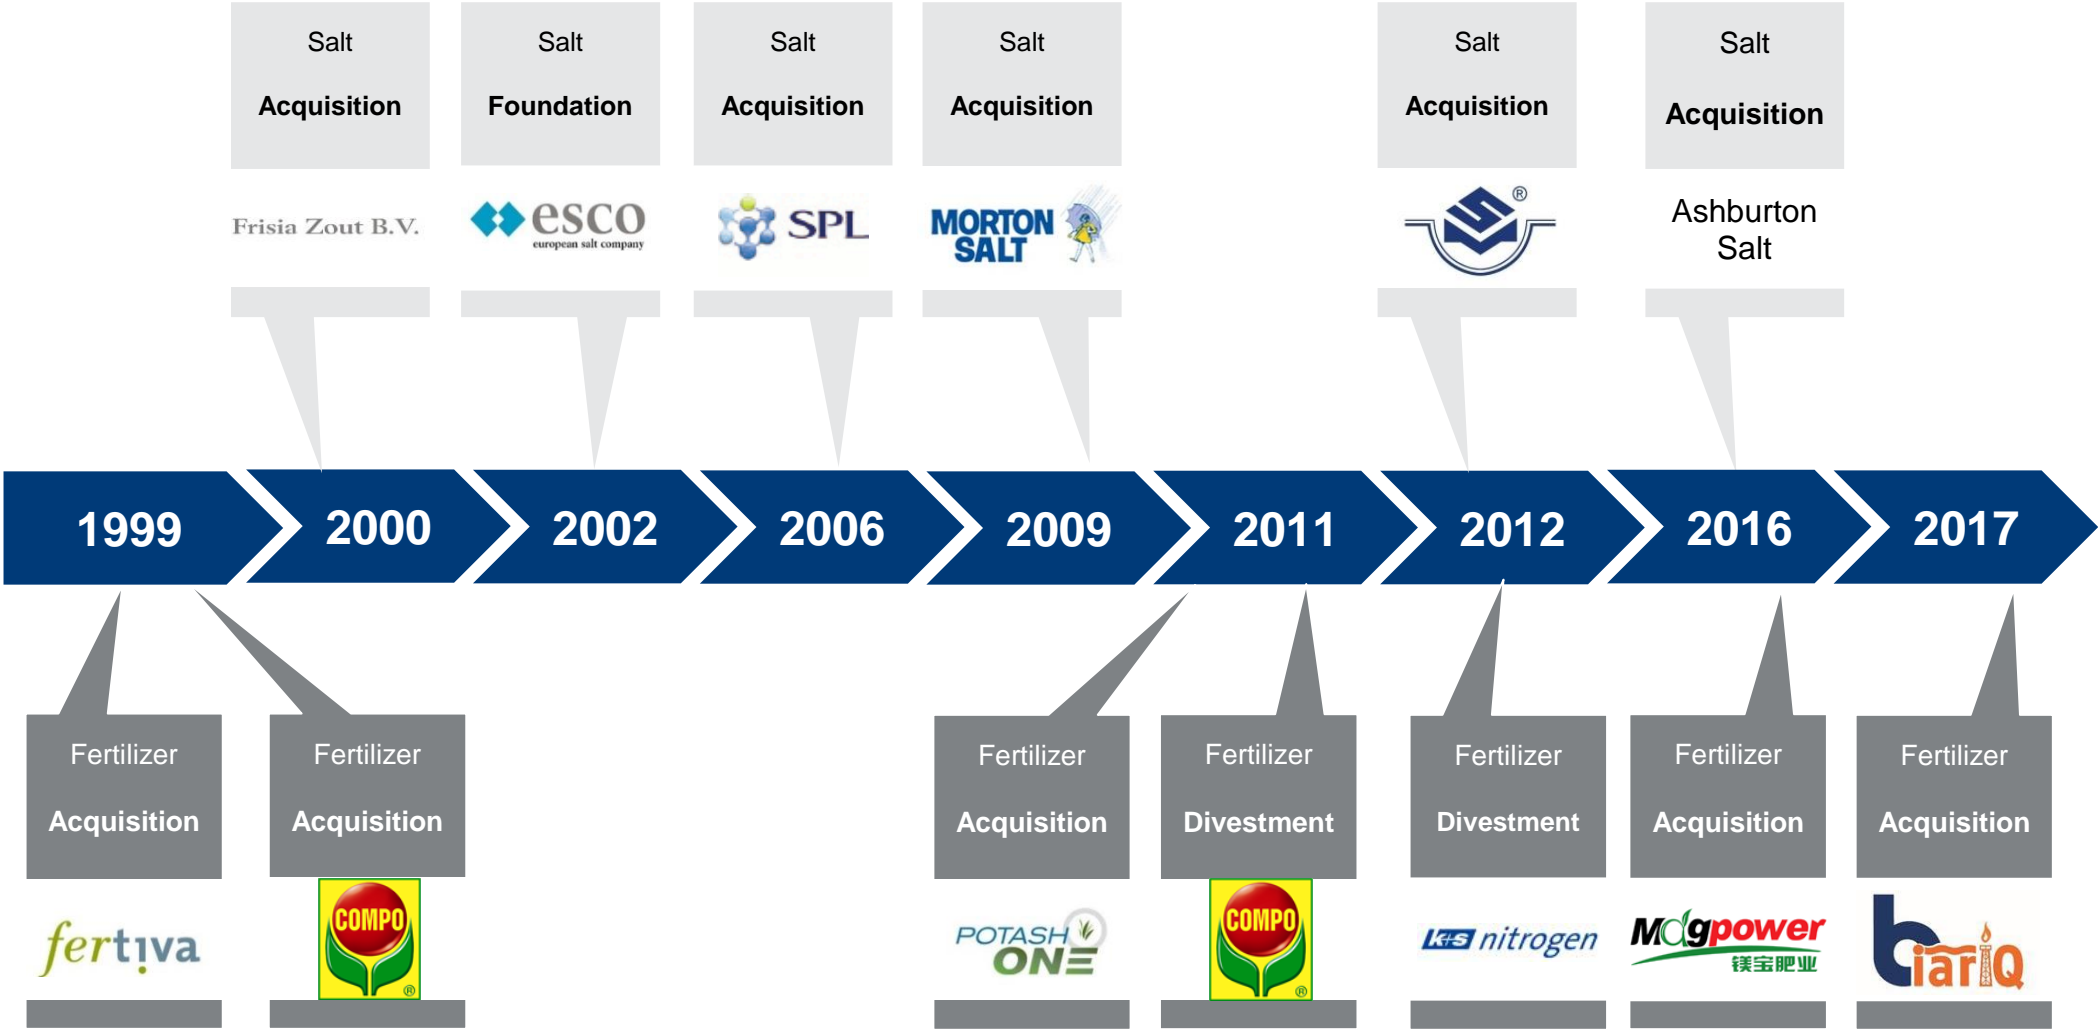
Salt
Acquisition
Frisia Zout B.V.

Salt
Foundation
esco
european salt company

Salt
Acquisition
SPL

Salt
Acquisition
MORTON SALT

Salt
Acquisition

Salt
Acquisition
Ashburton Salt

1999 2000 2002 2006 2009 2011 2012 2016 2017

Fertilizer
Acquisition
fertiva

Fertilizer
Acquisition
COMPO

Fertilizer
Acquisition
POTASH ONE

Fertilizer
Divestment
COMPO

Fertilizer
Divestment
K+S nitrogen

Fertilizer
Acquisition
Mgpower
镁宝肥业

Fertilizer
Acquisition
biariQ